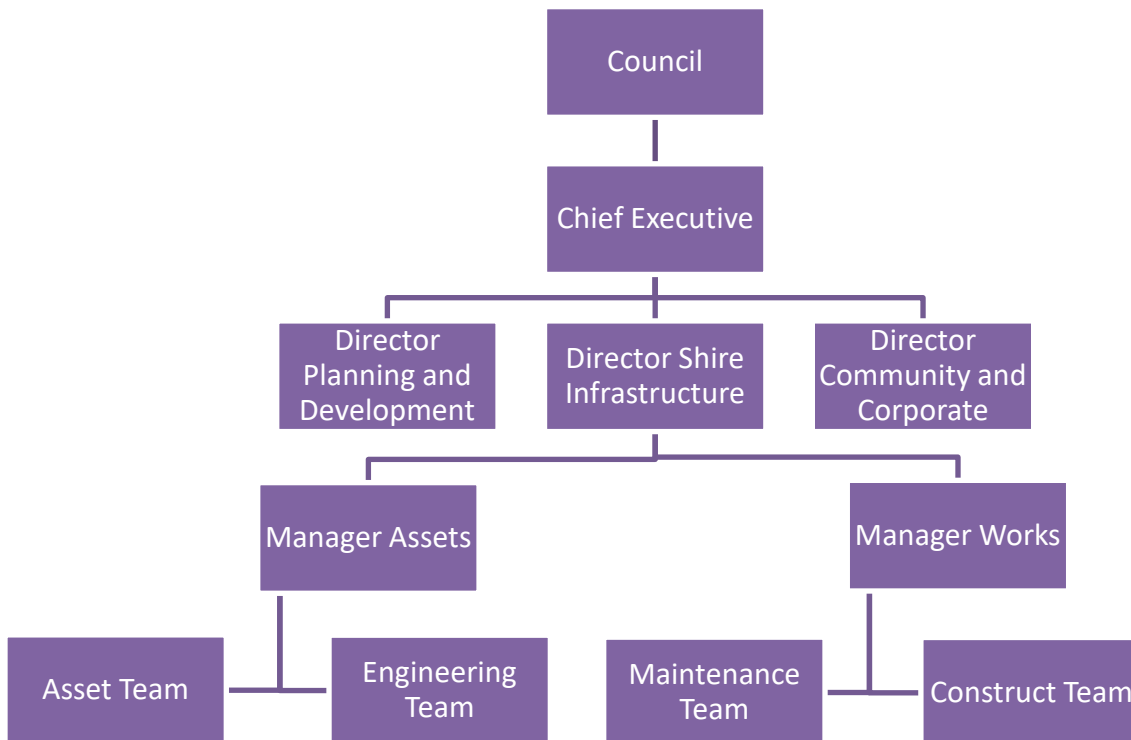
Council

Chief Executive

Director Planning and Development

Director Shire Infrastructure

Director Community and Corporate

Manager Assets

Manager Works

Asset Team

Engineering Team

Maintenance Team

Construct Team